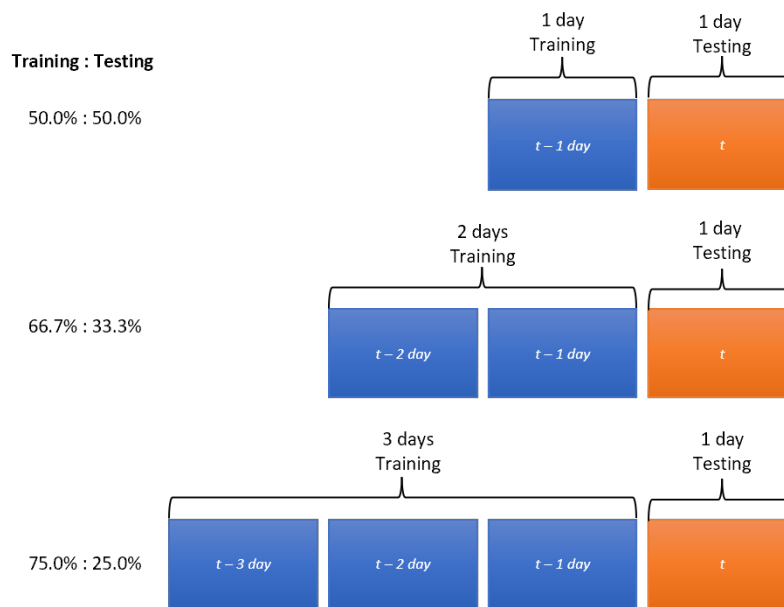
Training : Testing

1 day Training

1 day Testing

50.0% : 50.0%

t – 1 day

t

2 days Training

1 day Testing

66.7% : 33.3%

t – 2 day

t – 1 day

t

3 days Training

1 day Testing

75.0% : 25.0%

t – 3 day

t – 2 day

t – 1 day

t